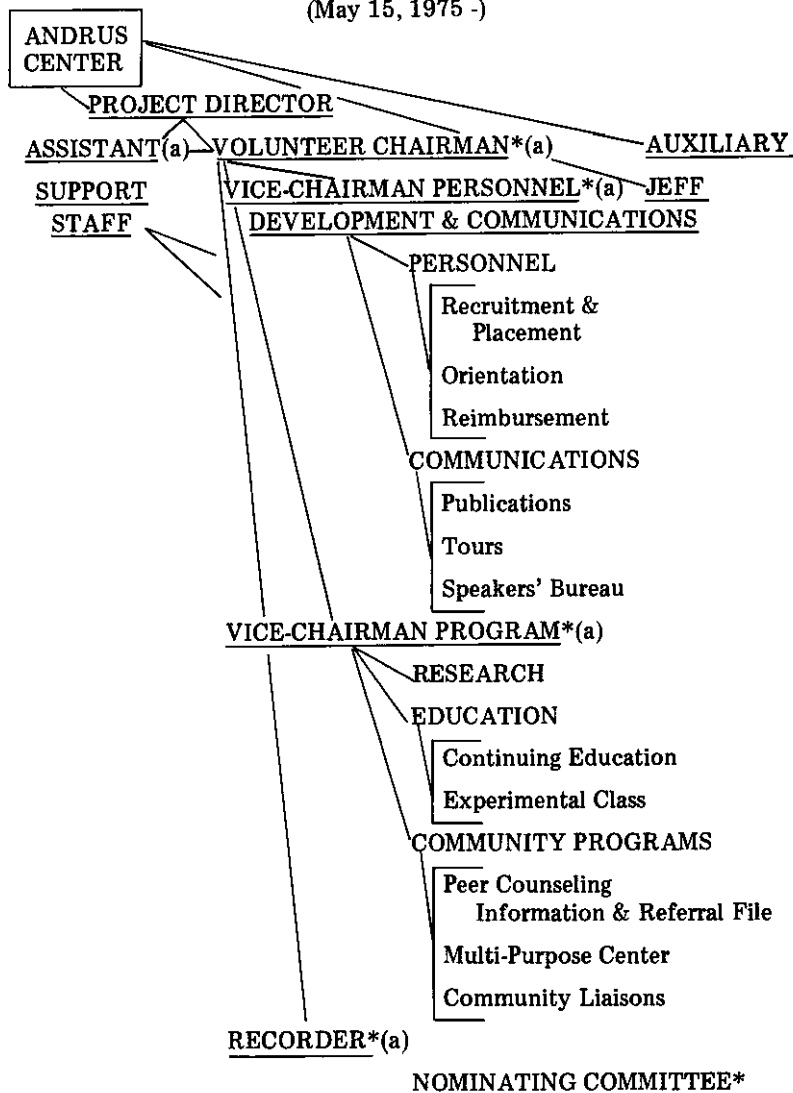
(May 15, 1975 -)

ANDRUS CENTER

PROJECT DIRECTOR

ASSISTANT(a) VOLUNTEER CHAIRMAN*(a)

AUXILIARY

SUPPORT STAFF

VICE-CHAIRMAN PERSONNEL*(a) JEFF

DEVELOPMENT & COMMUNICATIONS

PERSONNEL

Recruitment & Placement

Orientation

Reimbursement

COMMUNICATIONS

Publications

Tours

Speakers' Bureau

VICE-CHAIRMAN PROGRAM*(a)

RESEARCH

EDUCATION

Continuing Education

Experimental Class

COMMUNITY PROGRAMS

Peer Counseling Information & Referral File

Multi-Purpose Center

Community Liaisons

RECORDER*(a)

NOMINATING COMMITTEE*